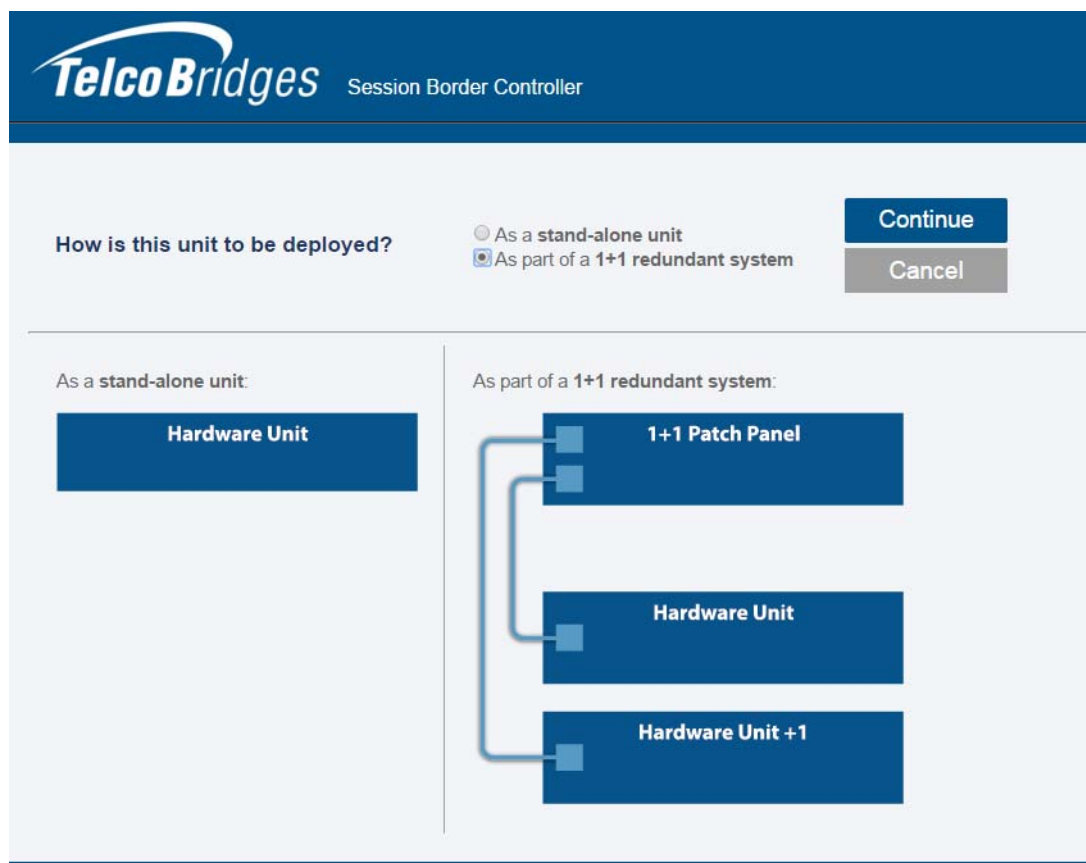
TelcoBridges Session Border Controller

How is this unit to be deployed?

As a stand-alone unit
As part of a 1+1 redundant system

Continue
Cancel

As a stand-alone unit:

Hardware Unit

As part of a 1+1 redundant system:

1+1 Patch Panel

Hardware Unit

Hardware Unit +1